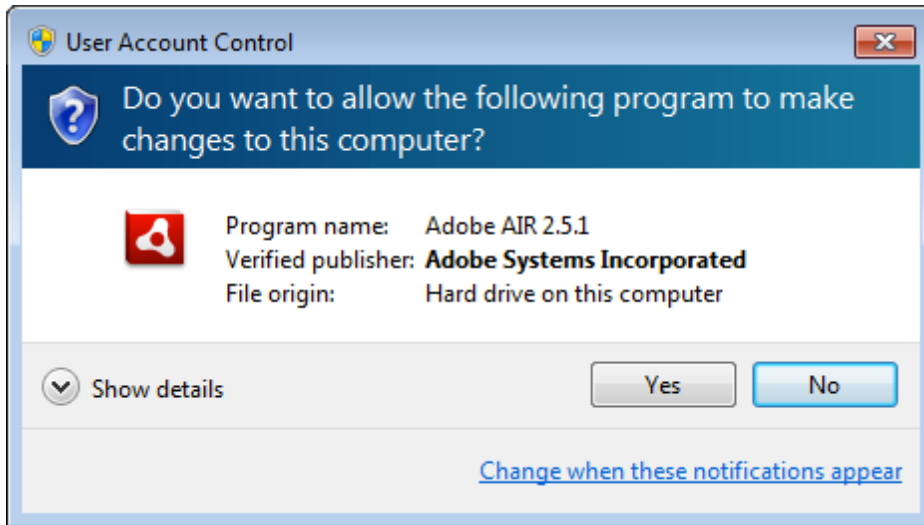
User Account Control

Do you want to allow the following program to make changes to this computer?

| | |
|---|---|
| Program name: | Adobe AIR 2.5.1 |
| Verified publisher: | **Adobe Systems Incorporated** |
| File origin: | Hard drive on this computer |

Show details

Yes

No

Change when these notifications appear